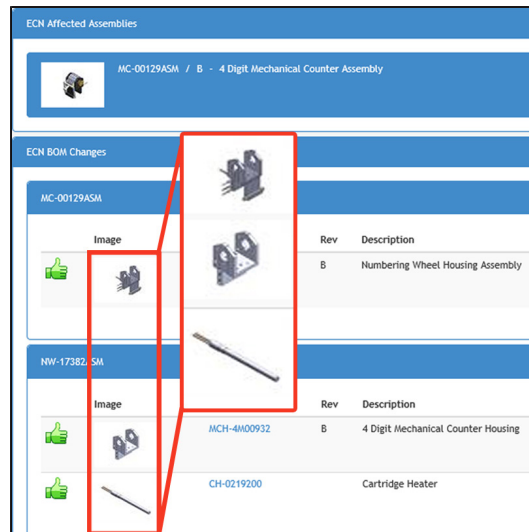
ECN Affected Assemblies

MC-00129ASM / B - 4 Digit Mechanical Counter Assembly

ECN BOM Changes

MC-00129ASM

| Image | Rev | Description |
|---|---|---|
| | B | Numbering Wheel Housing Assembly |

NW-17382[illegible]SM

| Image | | Rev | Description |
|---|---|---|---|
| | MCH-4M00932 | B | 4 Digit Mechanical Counter Housing |
| | CH-0219200 | | Cartridge Heater |